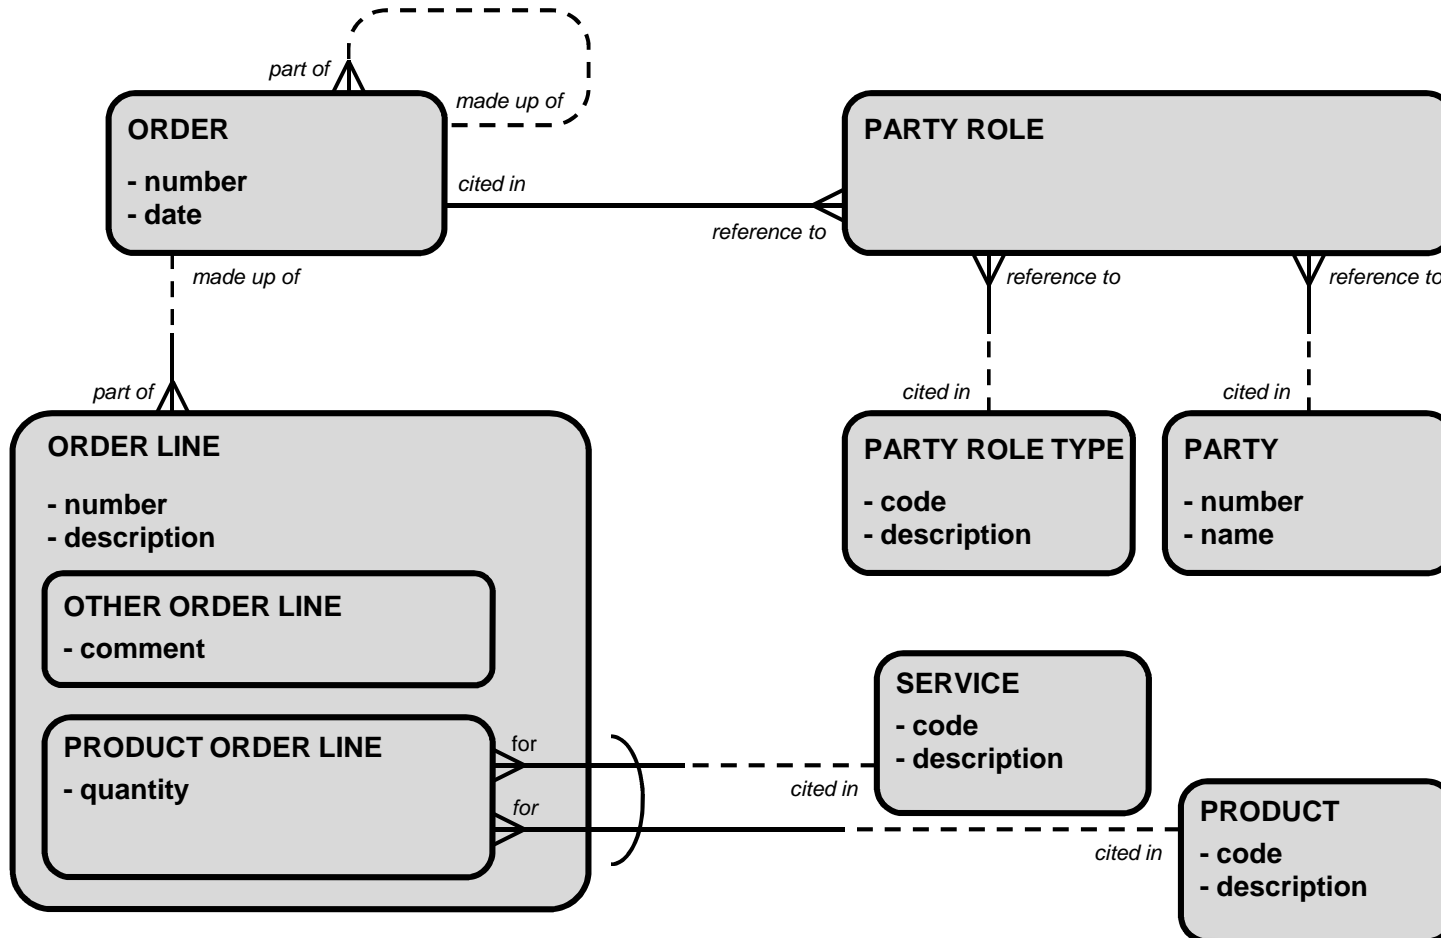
part of

made up of

ORDER

- number
- date

cited in

reference to

PARTY ROLE

made up of

reference to

reference to

part of

cited in

cited in

ORDER LINE

- number
- description

PARTY ROLE TYPE

- code
- description

PARTY

- number
- name

OTHER ORDER LINE

- comment

SERVICE

- code
- description

PRODUCT ORDER LINE

- quantity

for

for

cited in

PRODUCT

- code
- description

cited in